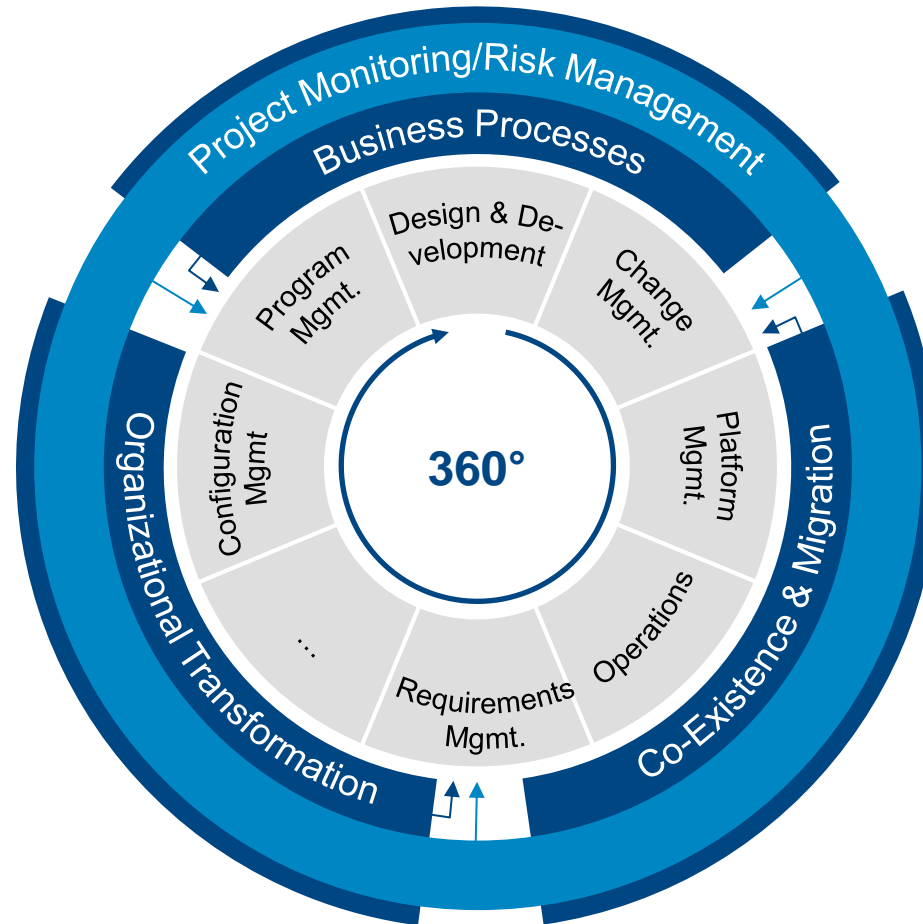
Project Monitoring/Risk Management

Business Processes

Design & Development

Change Mgmt.

Platform Mgmt.

Operations

Requirements Mgmt.

...

Configuration Mgmt

Program Mgmt.

360°

Organizational Transformation

Co-Existence & Migration